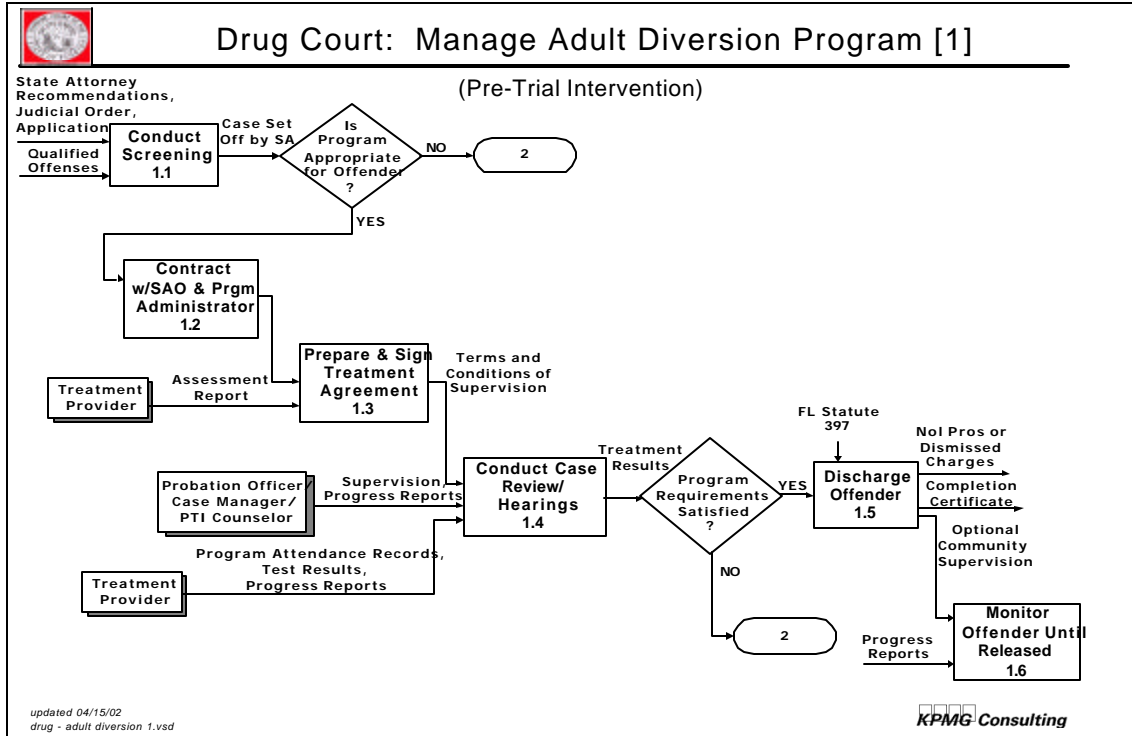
Drug Court: Manage Adult Diversion Program [1]

(Pre-Trial Intervention)

State Attorney Recommendations, Judicial Order, Application

Qualified Offenses

Conduct Screening 1.1

Case Set Off by SA

Is Program Appropriate for Offender ?

NO

2

YES

Contract w/SAO & Prgm Administrator 1.2

Treatment Provider

Assessment Report

Prepare & Sign Treatment Agreement 1.3

Terms and Conditions of Supervision

Probation Officer/ Case Manager/ PTI Counselor

Supervision, Progress Reports

Conduct Case Review/ Hearings 1.4

Treatment Results

Program Requirements Satisfied ?

YES

FL Statute 397

Discharge Offender 1.5

Nol Pros or Dismissed Charges

Completion Certificate

Optional Community Supervision

Treatment Provider

Program Attendance Records, Test Results, Progress Reports

NO

2

Progress Reports

Monitor Offender Until Released 1.6

updated 04/15/02
drug - adult diversion 1.vsd

KPMG Consulting